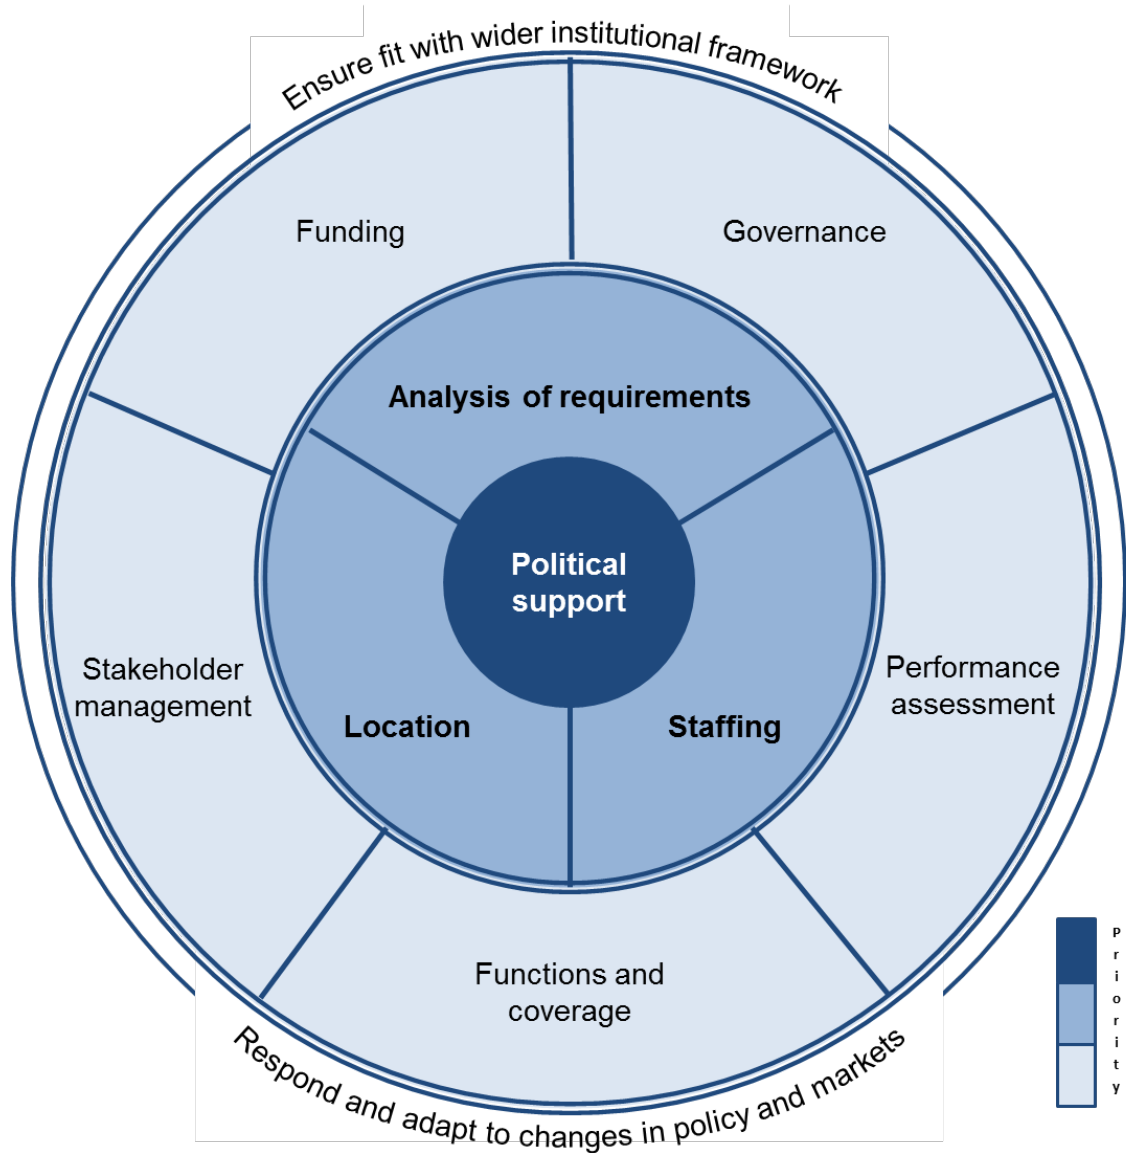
Ensure fit with wider institutional framework

Funding

Governance

Analysis of requirements

Political support

Stakeholder management

Location

Staffing

Performance assessment

Functions and coverage

Respond and adapt to changes in policy and markets

Priority